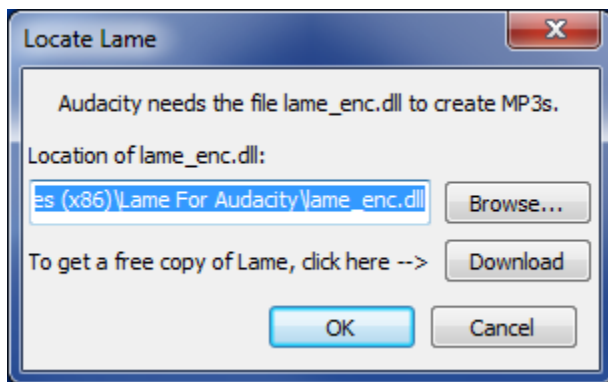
Locate Lame

Audacity needs the file lame_enc.dll to create MP3s.

Location of lame_enc.dll:

es (x86)\Lame For Audacity\lame_enc.dll

Browse...

To get a free copy of Lame, click here -->

Download

OK

Cancel